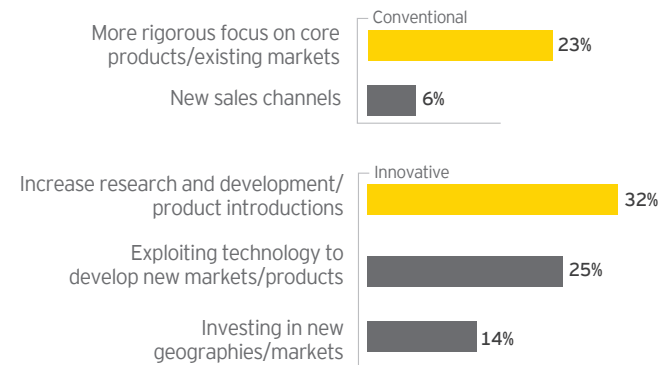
Conventional

More rigorous focus on core products/existing markets 23%

New sales channels 6%

Innovative

Increase research and development/ product introductions 32%

Exploiting technology to develop new markets/products 25%

Investing in new geographies/markets 14%